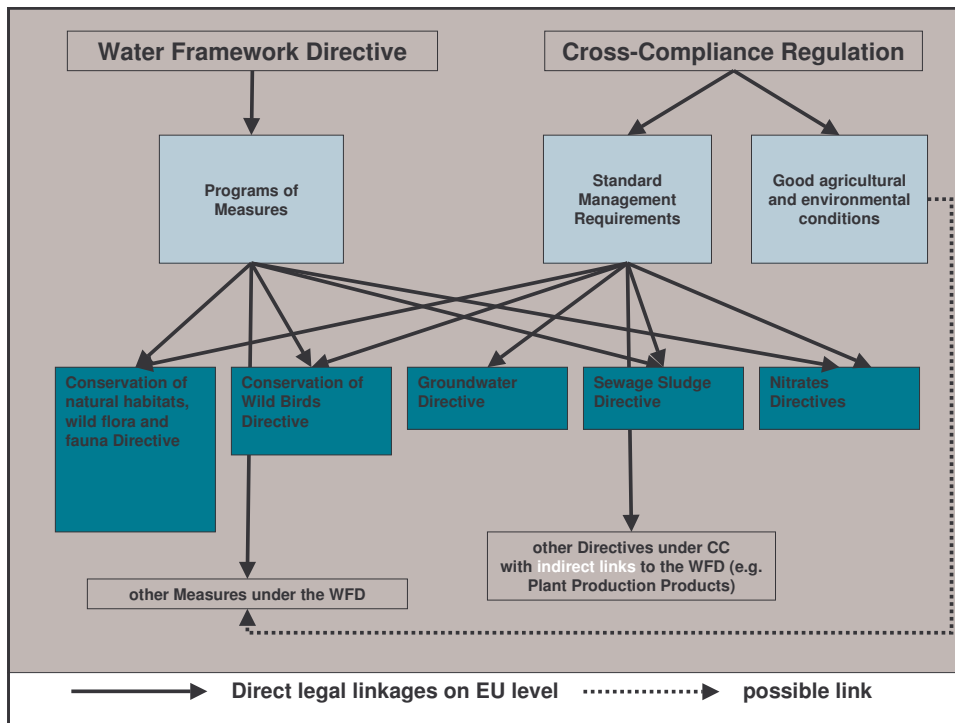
Water Framework Directive

Cross-Compliance Regulation

Programs of Measures

Standard Management Requirements

Good agricultural and environmental conditions

Conservation of natural habitats, wild flora and fauna Directive

Conservation of Wild Birds Directive

Groundwater Directive

Sewage Sludge Directive

Nitrates Directives

other Directives under CC with indirect links to the WFD (e.g. Plant Production Products)

other Measures under the WFD

Direct legal linkages on EU level

possible link